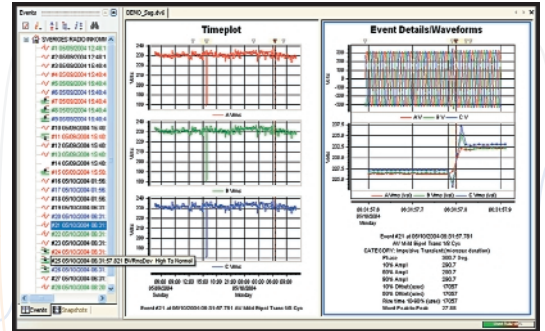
Events

SVERIGES RADIO

#1 05/09/2004 12:48:1
#2 05/09/2004 17:49:1
#3 05/09/2004 15:48:4
#4 05/09/2004 15:48:4
#5 05/09/2004 15:48:4
#6 05/09/2004 15:48:4
#7 05/09/2004 15:48:4
#8 05/09/2004 15:48:4
#9 05/09/2004 15:48:4
#10 05/09/2004 15:48:
#11 05/09/2004 15:48:
#12 05/09/2004 15:48:
#13 05/09/2004 15:48:
#14 05/09/2004 15:48:
#15 05/09/2004 15:55:
#16 05/10/2004 01:56:
#17 05/10/2004 01:56:
#18 05/10/2004 01:56:
#19 05/10/2004 01:56:
#20 05/10/2004 06:31:
#21 05/10/2004 06:31:
#22 05/10/2004 06:31:
#23 05/10/2004 06:31:
#24 05/10/2004 06:31:
#25 05/10/2004 06:31:57.821 BVRmsDev High To Normal

Events | Snapshots

SENO_Sag.dv6

Timeplot

A Vmax

B Vmax

C Vmax

Event Details/Waveforms

A V — B V — C V

A Vrms (val) — B Vrms (val) — C Vrms (val)

06:31:57.6 05/10/2004 Monday
06:31:57.7
06:31:57.8
06:31:57.9

Event #21 at 05/10/2004 06:31:57.781
AV Multi Rapid Trans 100 Cyc
CATEGORY: Impulsive Transient (Microsec duration)

Phase 200.7 Deg.
10% Ampl 290.7
90% Ampl 290.7 pu
10% Offset(sec) 17057
90% Offset(sec) 17057
Rise time 10-90% (sec) 17057
Start Positive Peak 27.00

05/09/2004 Sunday
05/10/2004 Monday

Event #21 at 05/10/2004 06:31:57.781 AV Multi Rapid Trans 100 Cyc